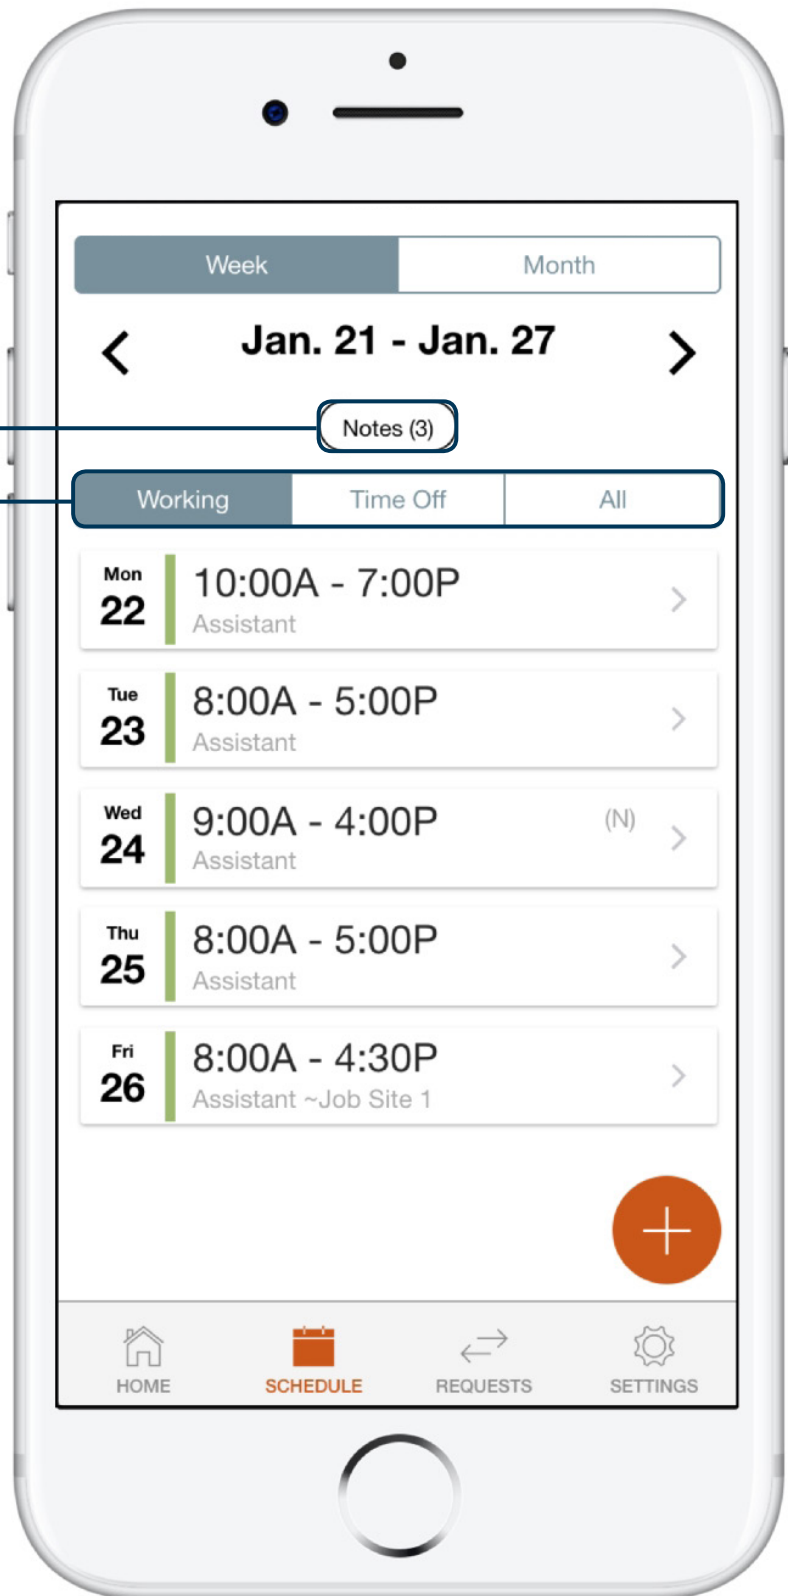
Week Month

<

Jan. 21 - Jan. 27

>

Notes (3)

Working Time Off All

Mon
22
10:00A - 7:00P
Assistant

Tue
23
8:00A - 5:00P
Assistant

Wed
24
9:00A - 4:00P
(N)
Assistant

Thu
25
8:00A - 5:00P
Assistant

Fri
26
8:00A - 4:30P
Assistant ~Job Site 1

HOME SCHEDULE REQUESTS SETTINGS